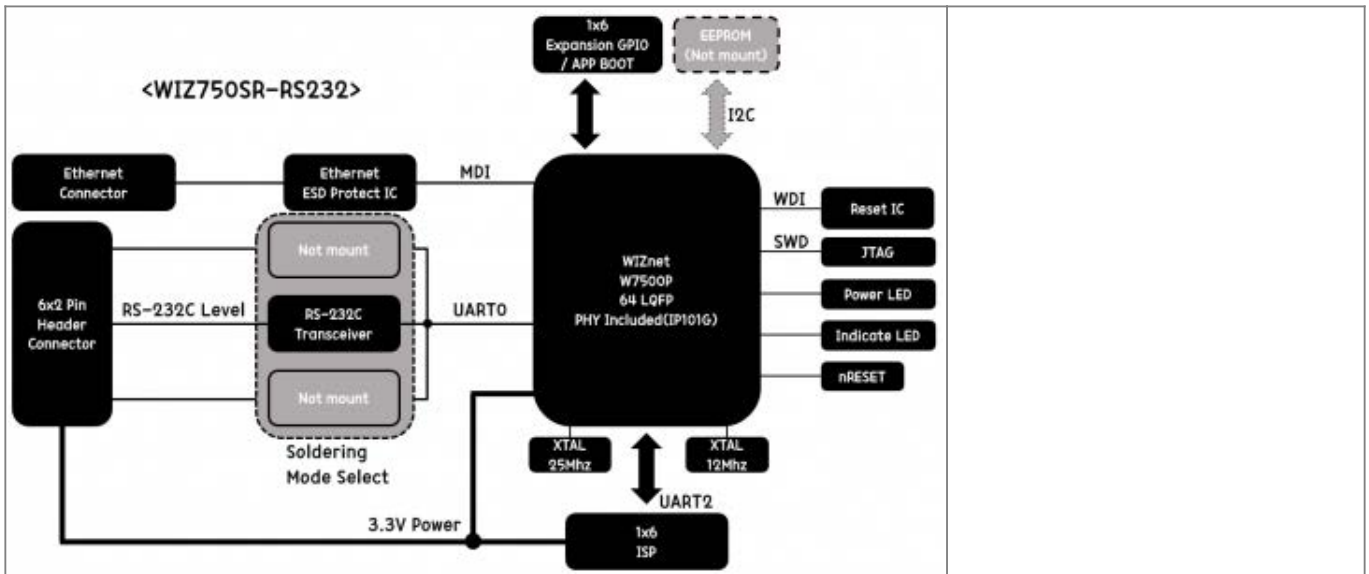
<WIZ750SR-RS232>

1x6
Expansion GPIO
/ APP BOOT

EEPROM
(Not mount)

I2C

Ethernet
Connector

Ethernet
ESD Protect IC

MDI

WIZnet
W7500P
64 LQFP
PHY Included(IP101G)

WDI

Reset IC

SWD

JTAG

Power LED

Indicate LED

nRESET

6x2 Pin
Header
Connector

Not mount

RS-232C Level

RS-232C
Transceiver

UART0

Not mount

Soldering
Mode Select

XTAL
25Mhz

XTAL
12Mhz

UART2

3.3V Power

1x6
ISP